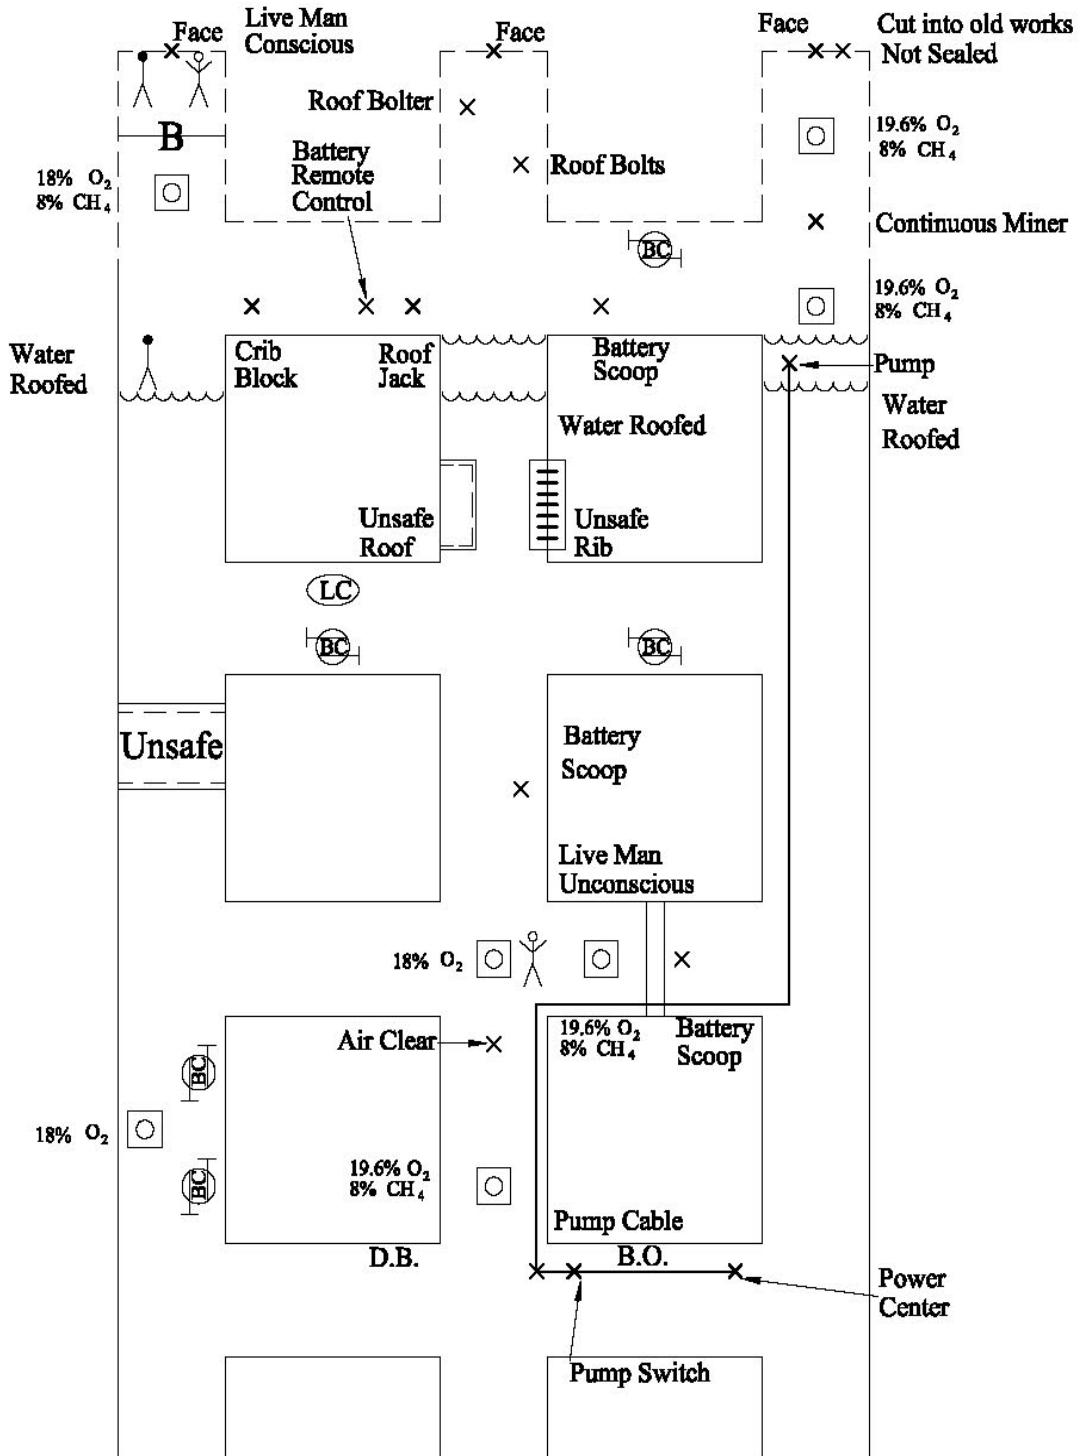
Face
Live Man
Conscious
Face
Face
Cut into old works
Not Sealed

Roof Bolter
B
Battery
Remote
Control
Roof Bolts
19.6% $O_2$
8% $CH_4$
18% $O_2$
8% $CH_4$
Continuous Miner
BC
19.6% $O_2$
8% $CH_4$

Water
Roofed
Crib
Block
Roof
Jack
Battery
Scoop
Pump
Water
Roofed
Water Roofed

Unsafe
Roof
Unsafe
Rib
LC
BC
BC

Unsafe
Battery
Scoop
Live Man
Unconscious

18% $O_2$

Air Clear
19.6% $O_2$
8% $CH_4$
Battery
Scoop
BC
18% $O_2$
BC
19.6% $O_2$
8% $CH_4$
Pump Cable
D.B.
B.O.
Power
Center
Pump Switch